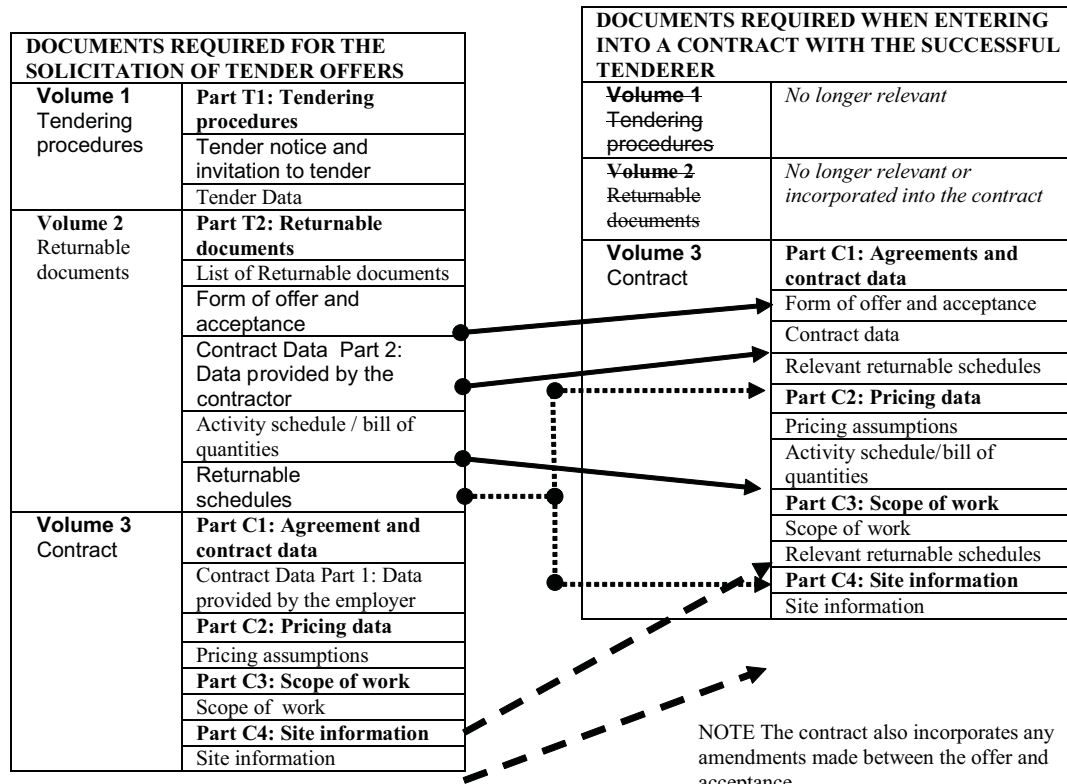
| DOCUMENTS REQUIRED FOR THE SOLICITATION OF TENDER OFFERS | |
|---|---|
| **Volume 1** Tendering procedures | **Part T1: Tendering procedures** |
| | Tender notice and invitation to tender |
| | Tender Data |
| **Volume 2** Returnable documents | **Part T2: Returnable documents** |
| | List of Returnable documents |
| | Form of offer and acceptance |
| | Contract Data Part 2: Data provided by the contractor |
| | Activity schedule / bill of quantities |
| | Returnable schedules |
| **Volume 3** Contract | **Part C1: Agreement and contract data** |
| | Contract Data Part 1: Data provided by the employer |
| | **Part C2: Pricing data** |
| | Pricing assumptions |
| | **Part C3: Scope of work** |
| | Scope of work |
| | **Part C4: Site information** |
| | Site information |

| DOCUMENTS REQUIRED WHEN ENTERING INTO A CONTRACT WITH THE SUCCESSFUL TENDERER | |
|---|---|
| ~~Volume 1 Tendering procedures~~ | *No longer relevant* |
| ~~Volume 2 Returnable documents~~ | *No longer relevant or incorporated into the contract* |
| **Volume 3** Contract | **Part C1: Agreements and contract data** |
| | Form of offer and acceptance |
| | Contract data |
| | Relevant returnable schedules |
| | **Part C2: Pricing data** |
| | Pricing assumptions |
| | Activity schedule/bill of quantities |
| | **Part C3: Scope of work** |
| | Scope of work |
| | Relevant returnable schedules |
| | **Part C4: Site information** |
| | Site information |

NOTE The contract also incorporates any amendments made between the offer and acceptance.